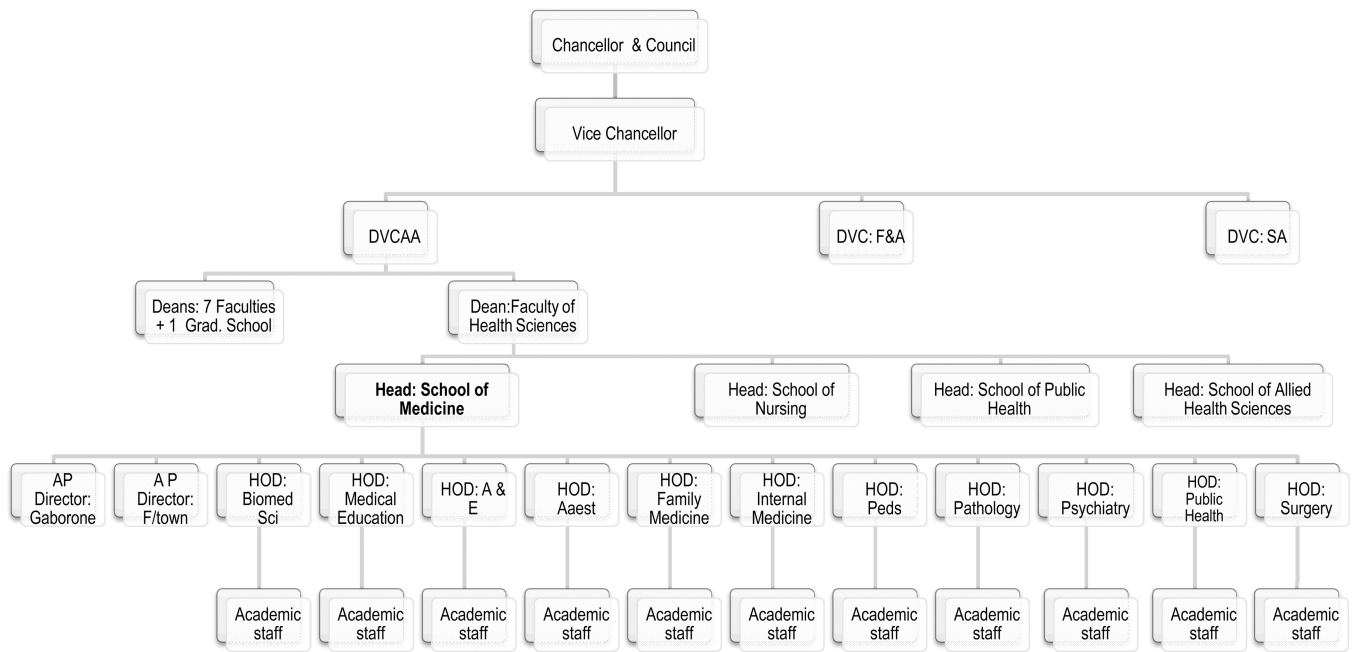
Chancellor & Council

Vice Chancellor

DVCAA

DVC: F&A

DVC: SA

Deans: 7 Faculties + 1 Grad. School

Dean:Faculty of Health Sciences

Head: School of Medicine

Head: School of Nursing

Head: School of Public Health

Head: School of Allied Health Sciences

AP Director: Gaborone

A P Director: F/town

HOD: Biomed Sci

HOD: Medical Education

HOD: A & E

HOD: Aaest

HOD: Family Medicine

HOD: Internal Medicine

HOD: Peds

HOD: Pathology

HOD: Psychiatry

HOD: Public Health

HOD: Surgery

Academic staff

Academic staff

Academic staff

Academic staff

Academic staff

Academic staff

Academic staff

Academic staff

Academic staff

Academic staff

Academic staff